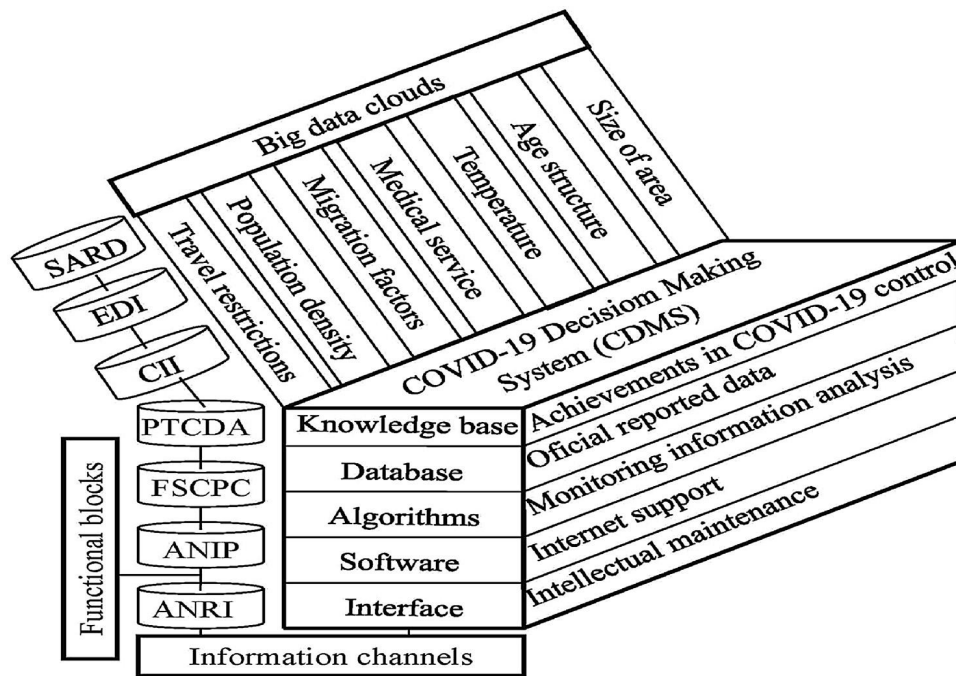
Big data clouds

Travel restrictions

Population density

Migration factors

Medical service

Temperature

Age structure

Size of area

SARD

EDI

CII

PTCDA

FSCPC

ANIP

ANRI

Functional blocks

COVID-19 Decisiom Making System (CDMS)

Knowledge base

Database

Algorithms

Software

Interface

Achievements in COVID-19 control

Oficial reported data

Monitoring information analysis

Internet support

Intellectual maintenance

Information channels